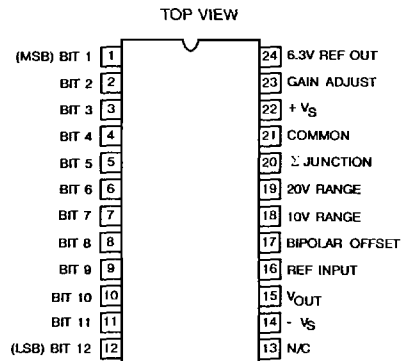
TOP VIEW

(MSB) BIT 1 1
BIT 2 2
BIT 3 3
BIT 4 4
BIT 5 5
BIT 6 6
BIT 7 7
BIT 8 8
BIT 9 9
BIT 10 10
BIT 11 11
(LSB) BIT 12 12

24 6.3V REF OUT
23 GAIN ADJUST
22 $+V_S$
21 COMMON
20 $\Sigma$ JUNCTION
19 20V RANGE
18 10V RANGE
17 BIPOLAR OFFSET
16 REF INPUT
15 $V_{OUT}$
14 $-V_S$
13 N/C